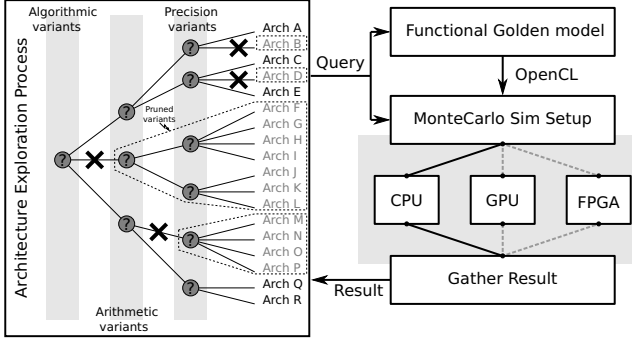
Architecture Exploration Process

Algorithmic variants

Precision variants

Arithmetic variants

Pruned variants

?

Arch A
Arch B
Arch C
Arch D
Arch E
Arch F
Arch G
Arch H
Arch I
Arch J
Arch K
Arch L
Arch M
Arch N
Arch O
Arch P
Arch Q
Arch R

Query

Functional Golden model

OpenCL

MonteCarlo Sim Setup

CPU

GPU

FPGA

Gather Result

Result